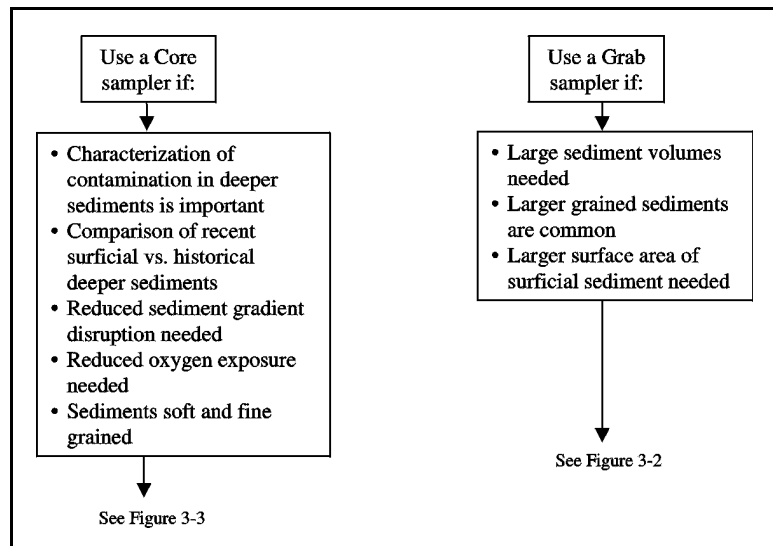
Use a Core sampler if:

- Characterization of contamination in deeper sediments is important
- Comparison of recent surficial vs. historical deeper sediments
- Reduced sediment gradient disruption needed
- Reduced oxygen exposure needed
- Sediments soft and fine grained

See Figure 3-3

Use a Grab sampler if:

- Large sediment volumes needed
- Larger grained sediments are common
- Larger surface area of surficial sediment needed

See Figure 3-2